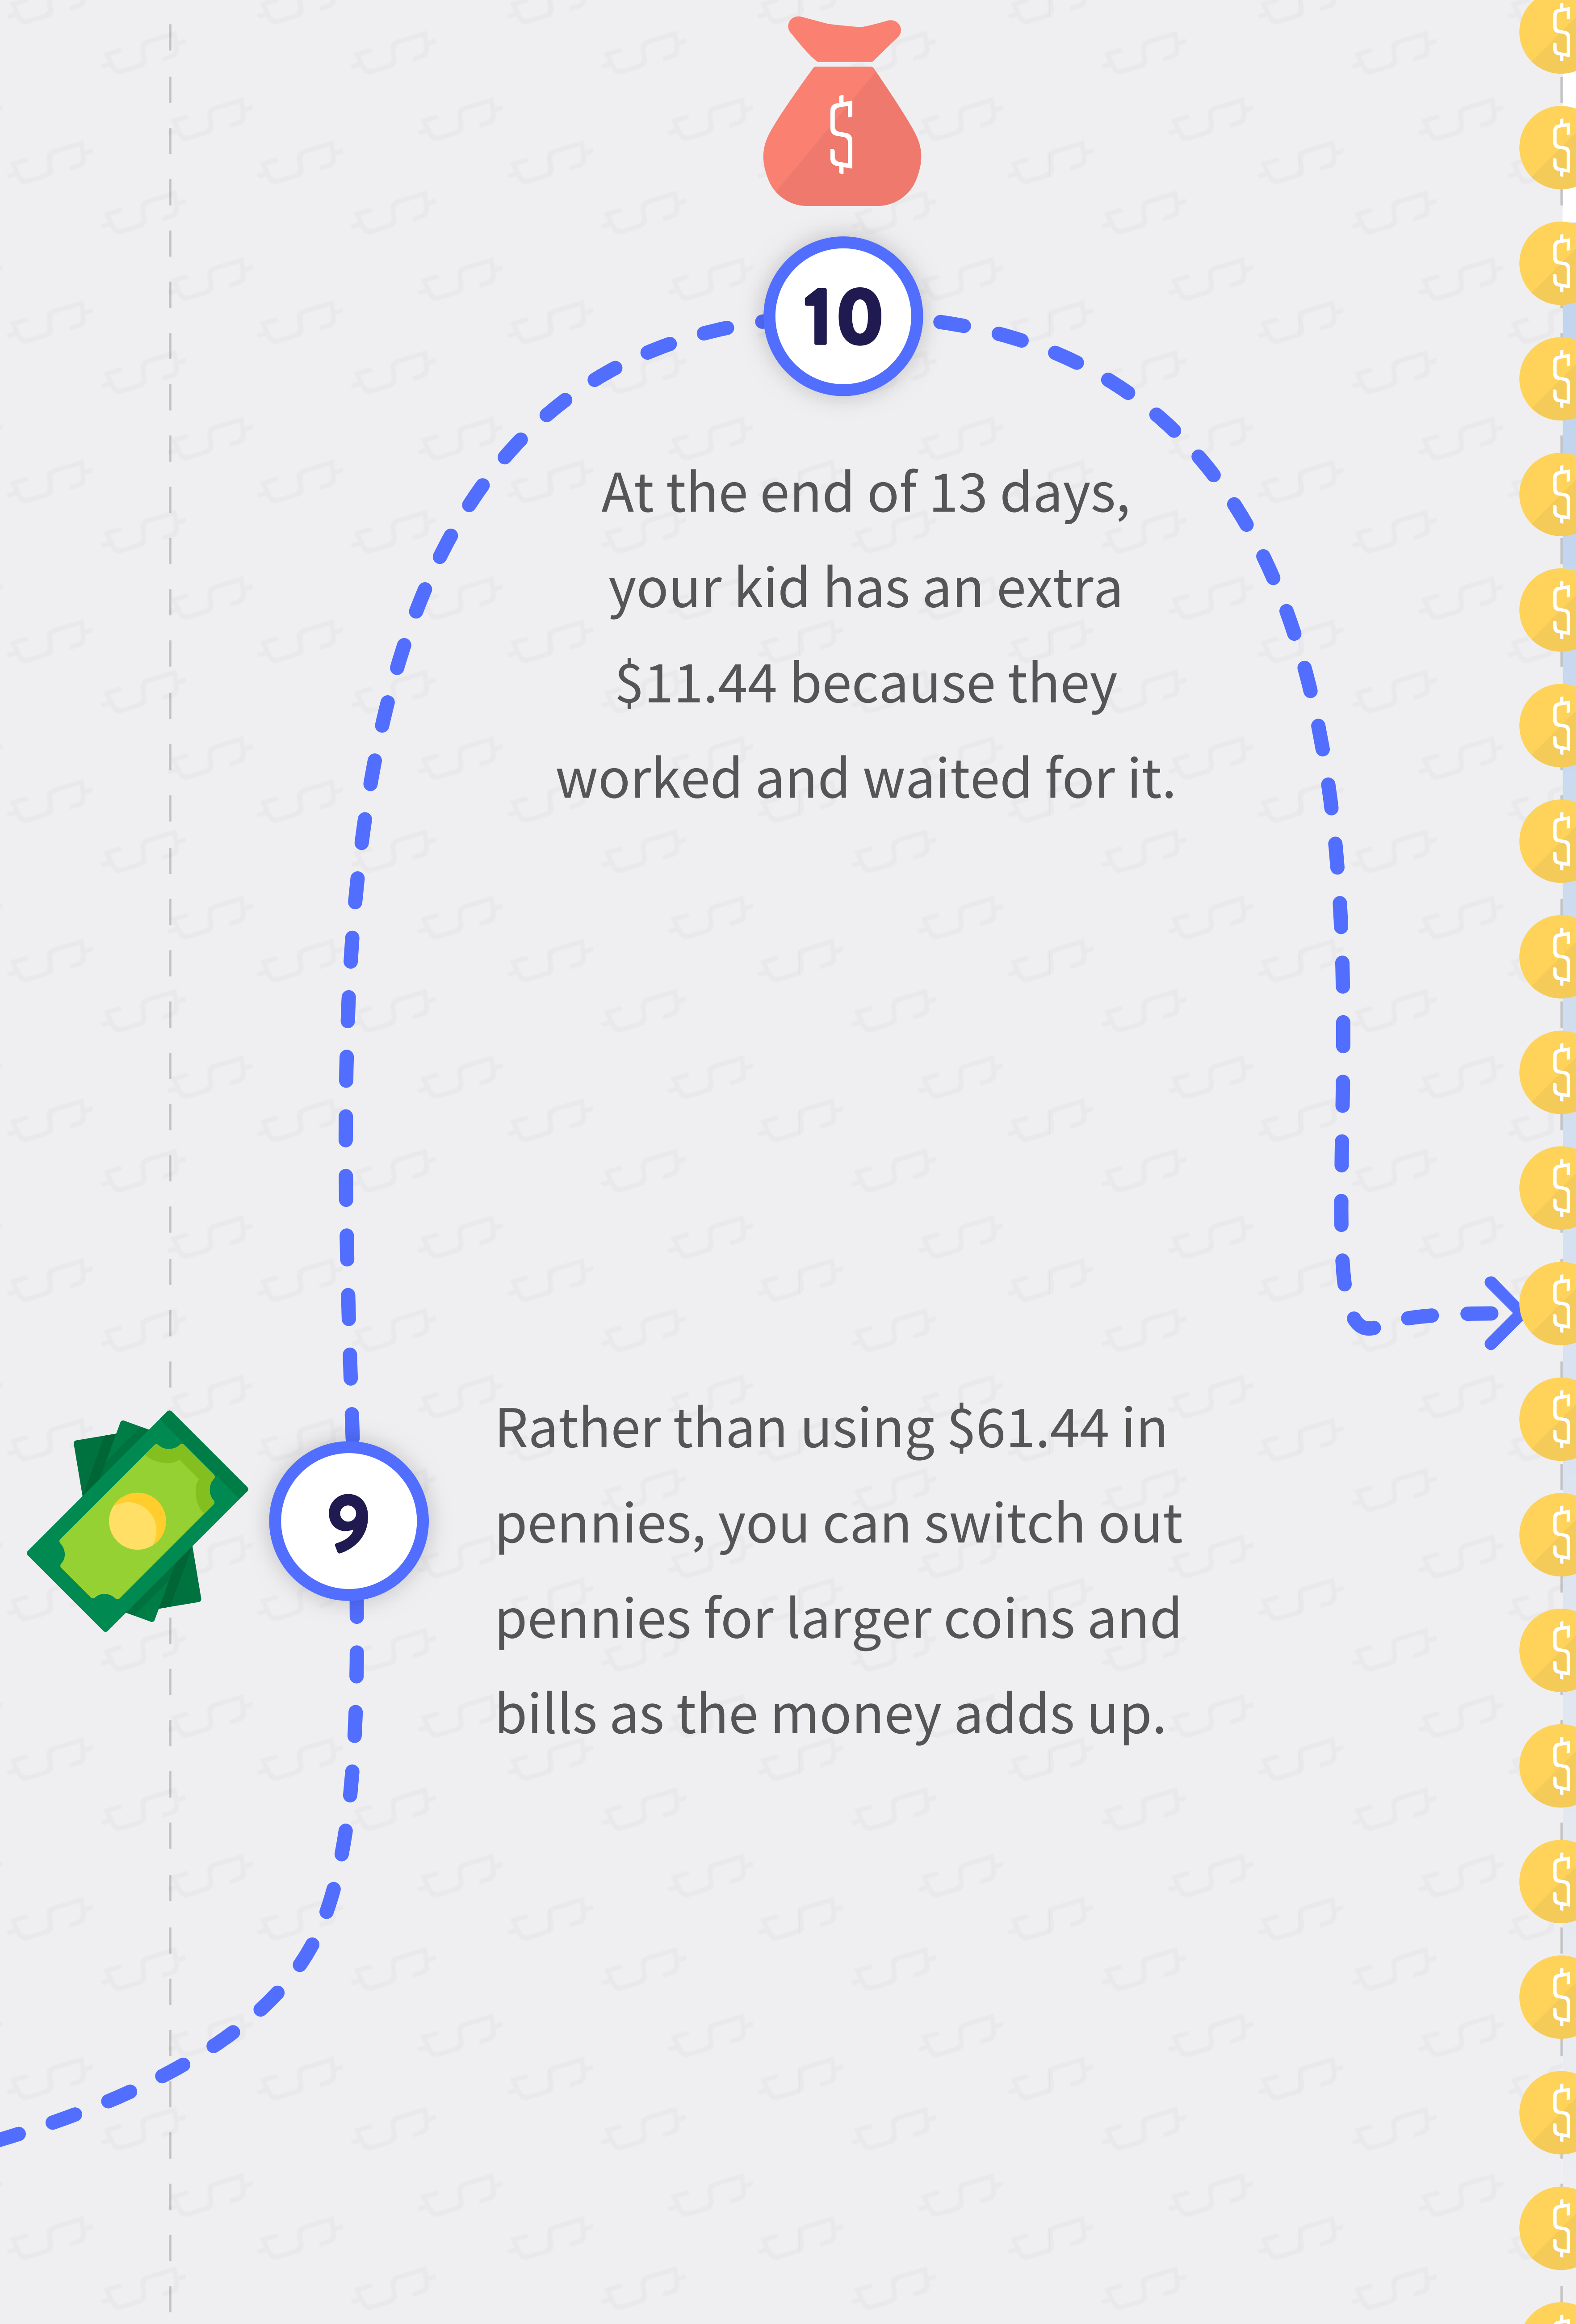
10

At the end of 13 days, your kid has an extra \$11.44 because they worked and waited for it.

9

Rather than using \$61.44 in pennies, you can switch out pennies for larger coins and bills as the money adds up.